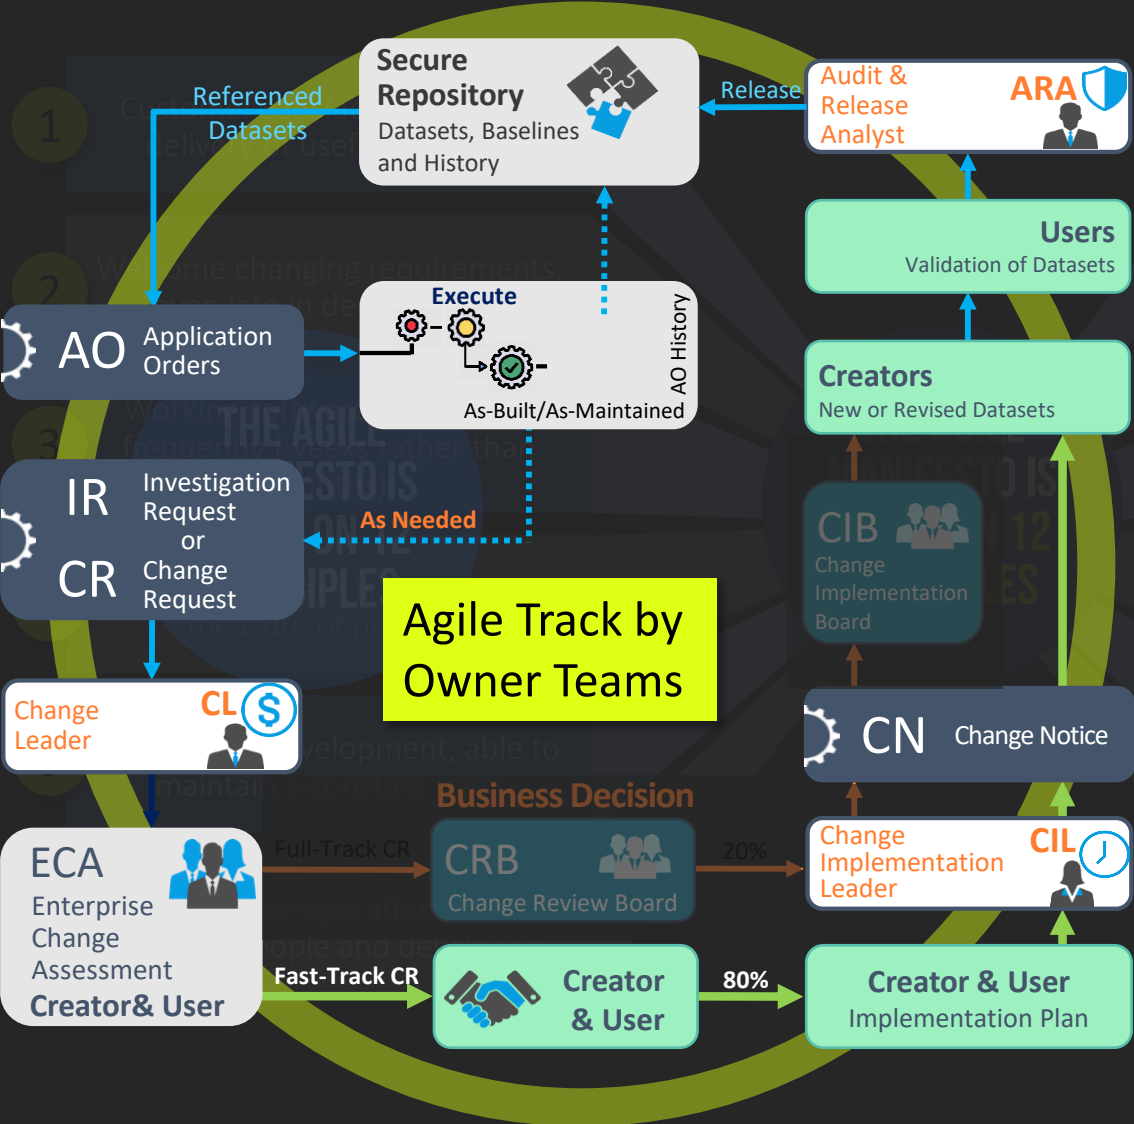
Secure Repository
Datasets, Baselines and History

Referenced Datasets

Release

Audit & Release Analyst
ARA

Users
Validation of Datasets

AO
Application Orders

Execute
AO History
As-Built/As-Maintained

Creators
New or Revised Datasets

IR
Investigation Request
or
CR
Change Request

As Needed

CIB
Change Implementation Board

Agile Track by Owner Teams

Change Leader
CL

CN
Change Notice

Business Decision

ECA
Enterprise Change Assessment
Creator& User

Full-Track CR

CRB
Change Review Board

20%

Change Implementation Leader
CIL

Fast-Track CR

Creator & User

80%

Creator & User
Implementation Plan